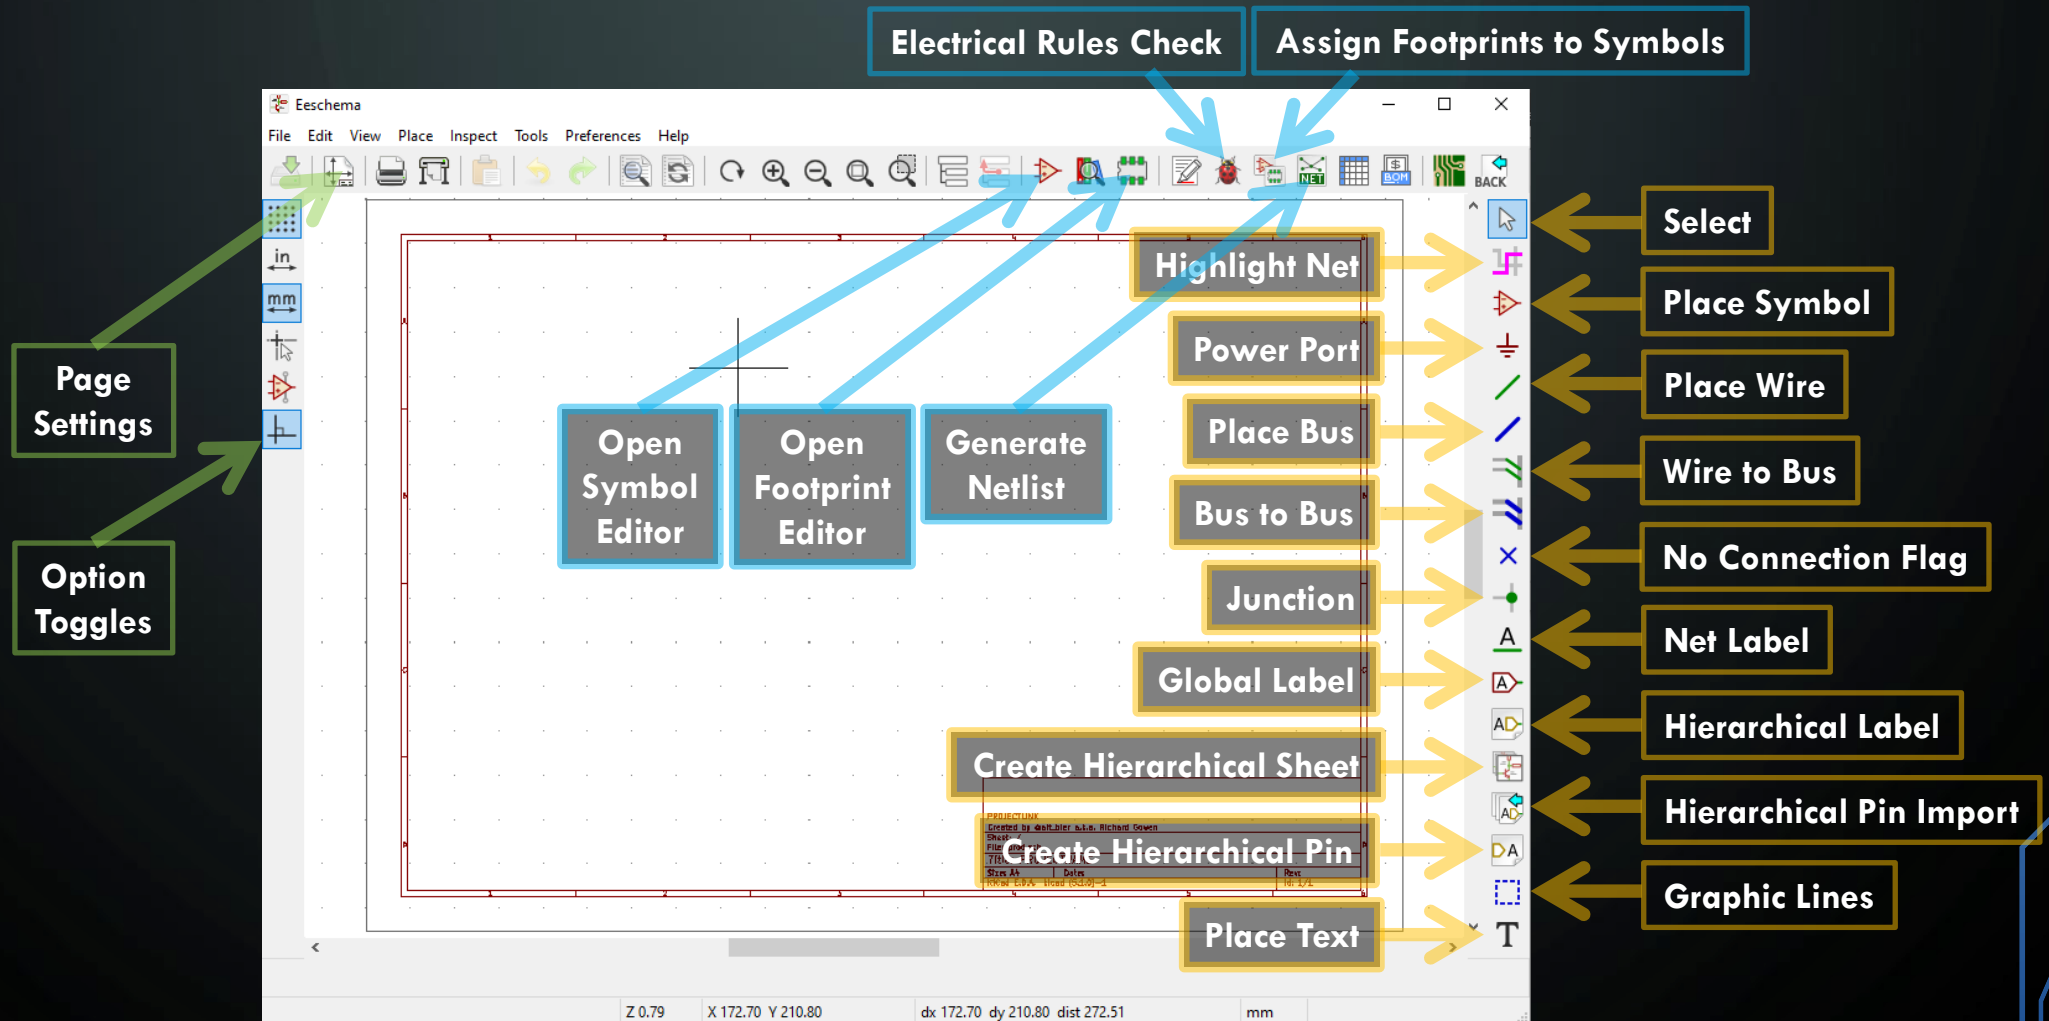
Electrical Rules Check

Assign Footprints to Symbols

Eeschema

File Edit View Place Inspect Tools Preferences Help

BACK

in

mm

Page Settings

Option Toggles

Open Symbol Editor

Open Footprint Editor

Generate Netlist

Highlight Net

Power Port

Place Bus

Bus to Bus

Junction

Global Label

Create Hierarchical Sheet

Create Hierarchical Pin

Place Text

Select

Place Symbol

Place Wire

Wire to Bus

No Connection Flag

Net Label

Hierarchical Label

Hierarchical Pin Import

Graphic Lines

Z 0.79 X 172.70 Y 210.80 dx 172.70 dy 210.80 dist 272.51 mm